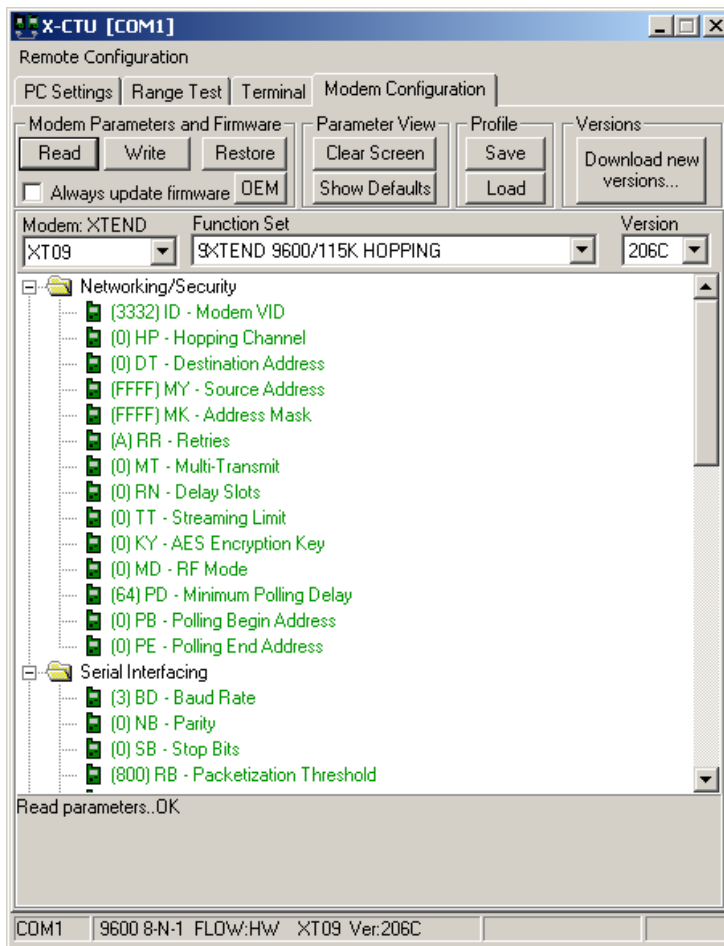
X-CTU [COM1]

Remote Configuration

PC Settings | Range Test | Terminal | Modem Configuration

Modem Parameters and Firmware
Read
Write
Restore
Always update firmware
OEM

Parameter View
Clear Screen
Show Defaults

Profile
Save
Load

Versions
Download new versions...

Modem: XTEND
XT09

Function Set
9XTEND 9600/115K HOPPING

Version
206C

Networking/Security
(3332) ID - Modem VID
(0) HP - Hopping Channel
(0) DT - Destination Address
(FFFF) MY - Source Address
(FFFF) MK - Address Mask
(A) RR - Retries
(0) MT - Multi-Transmit
(0) RN - Delay Slots
(0) TT - Streaming Limit
(0) KY - AES Encryption Key
(0) MD - RF Mode
(64) PD - Minimum Polling Delay
(0) PB - Polling Begin Address
(0) PE - Polling End Address
Serial Interfacing
(3) BD - Baud Rate
(0) NB - Parity
(0) SB - Stop Bits
(800) RB - Packetization Threshold

Read parameters..OK

COM1 | 9600 8-N-1 FLOW:HW | XT09 Ver:206C